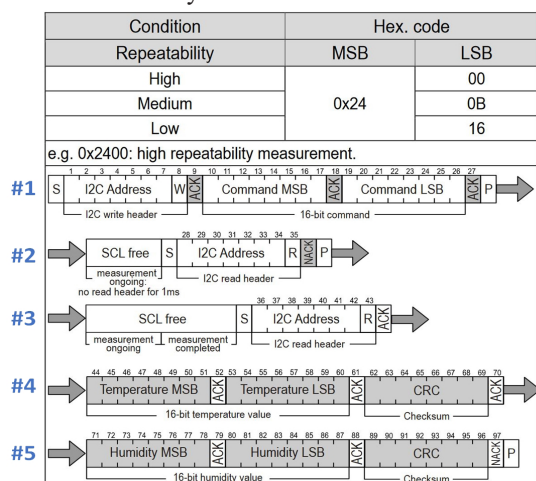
| Condition | Hex. code | |
|---|---|---|
| Repeatability | MSB | LSB |
| High | 0x24 | 00 |
| Medium | | 0B |
| Low | | 16 |

e.g. 0x2400: high repeatability measurement.

#1

1 2 3 4 5 6 7 8 9 10 11 12 13 14 15 16 17 18 19 20 21 22 23 24 25 26 27

S I2C Address W ACK Command MSB ACK Command LSB ACK P

I2C write header 16-bit command

#2

28 29 30 31 32 33 34 35

SCL free S I2C Address R NACK P

measurement ongoing: no read header for 1ms I2C read header

#3

36 37 38 39 40 41 42 43

SCL free S I2C Address R ACK

measurement ongoing measurement completed I2C read header

#4

44 45 46 47 48 49 50 51 52 53 54 55 56 57 58 59 60 61 62 63 64 65 66 67 68 69 70

Temperature MSB ACK Temperature LSB ACK CRC ACK

16-bit temperature value Checksum

#5

71 72 73 74 75 76 77 78 79 80 81 82 83 84 85 86 87 88 89 90 91 92 93 94 95 96 97

Humidity MSB ACK Humidity LSB ACK CRC NACK P

16-bit humidity value Checksum